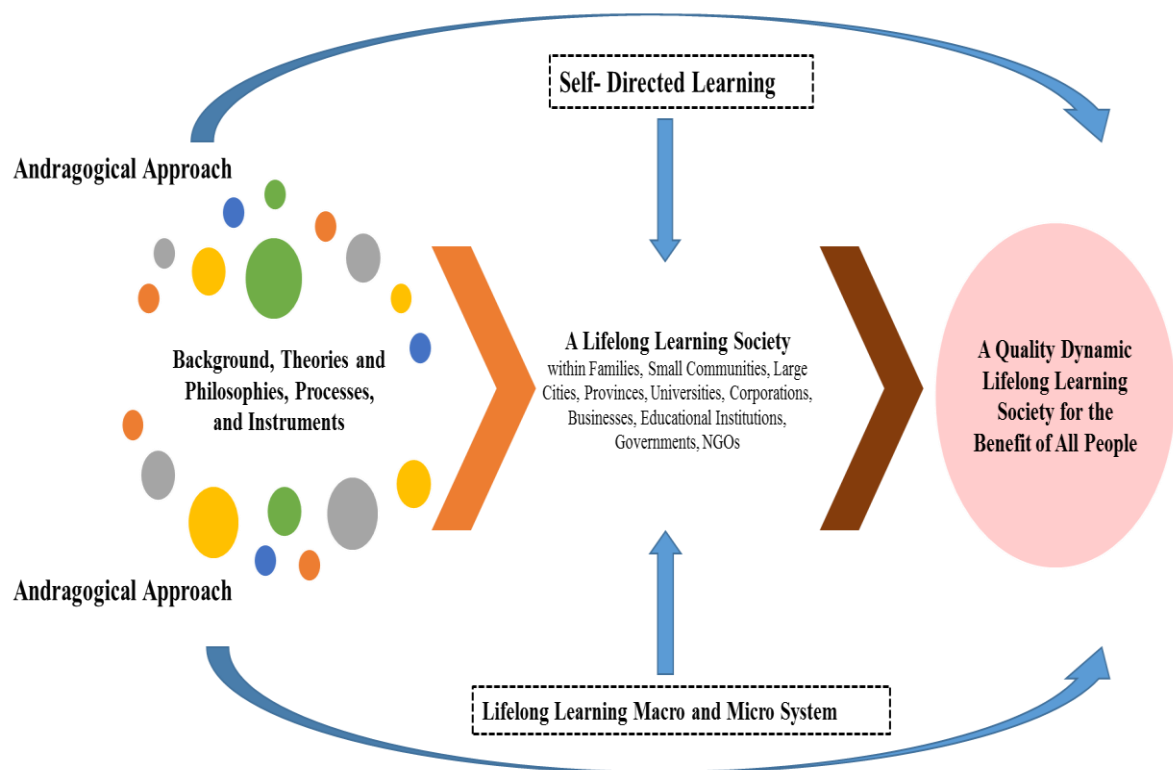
Self- Directed Learning

Andragogical Approach

Background, Theories and Philosophies, Processes, and Instruments

A Lifelong Learning Society
within Families, Small Communities, Large Cities, Provinces, Universities, Corporations, Businesses, Educational Institutions, Governments, NGOs

A Quality Dynamic Lifelong Learning Society for the Benefit of All People

Andragogical Approach

Lifelong Learning Macro and Micro System